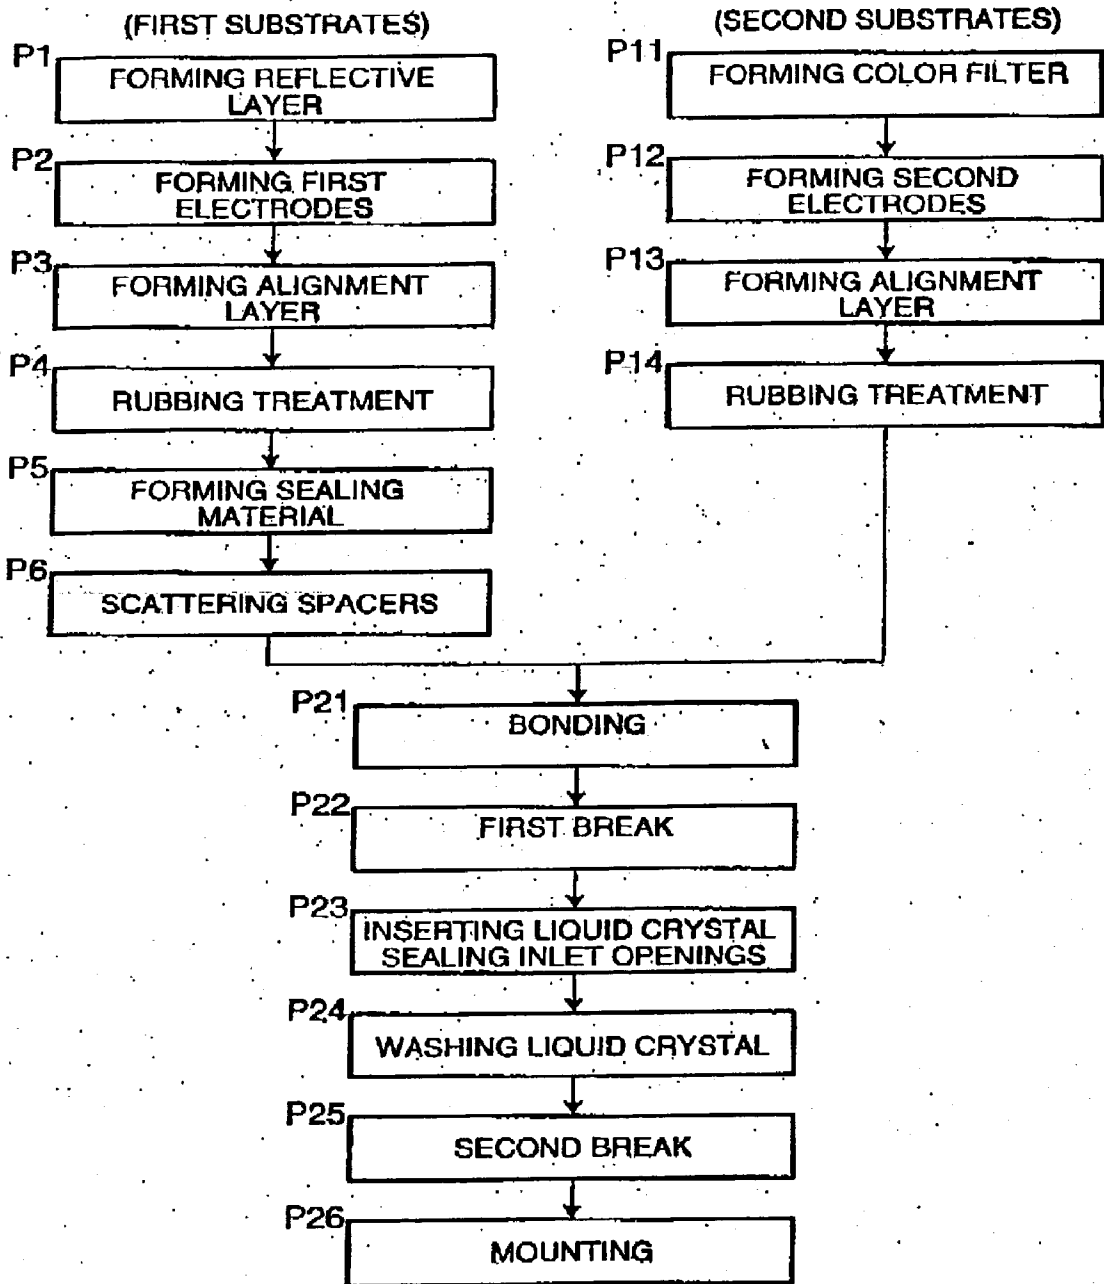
(FIRST SUBSTRATES)

P1 FORMING REFLECTIVE LAYER

P2 FORMING FIRST ELECTRODES

P3 FORMING ALIGNMENT LAYER

P4 RUBBING TREATMENT

P5 FORMING SEALING MATERIAL

P6 SCATTERING SPACERS

(SECOND SUBSTRATES)

P11 FORMING COLOR FILTER

P12 FORMING SECOND ELECTRODES

P13 FORMING ALIGNMENT LAYER

P14 RUBBING TREATMENT

P21 BONDING

P22 FIRST BREAK

P23 INSERTING LIQUID CRYSTAL SEALING INLET OPENINGS

P24 WASHING LIQUID CRYSTAL

P25 SECOND BREAK

P26 MOUNTING